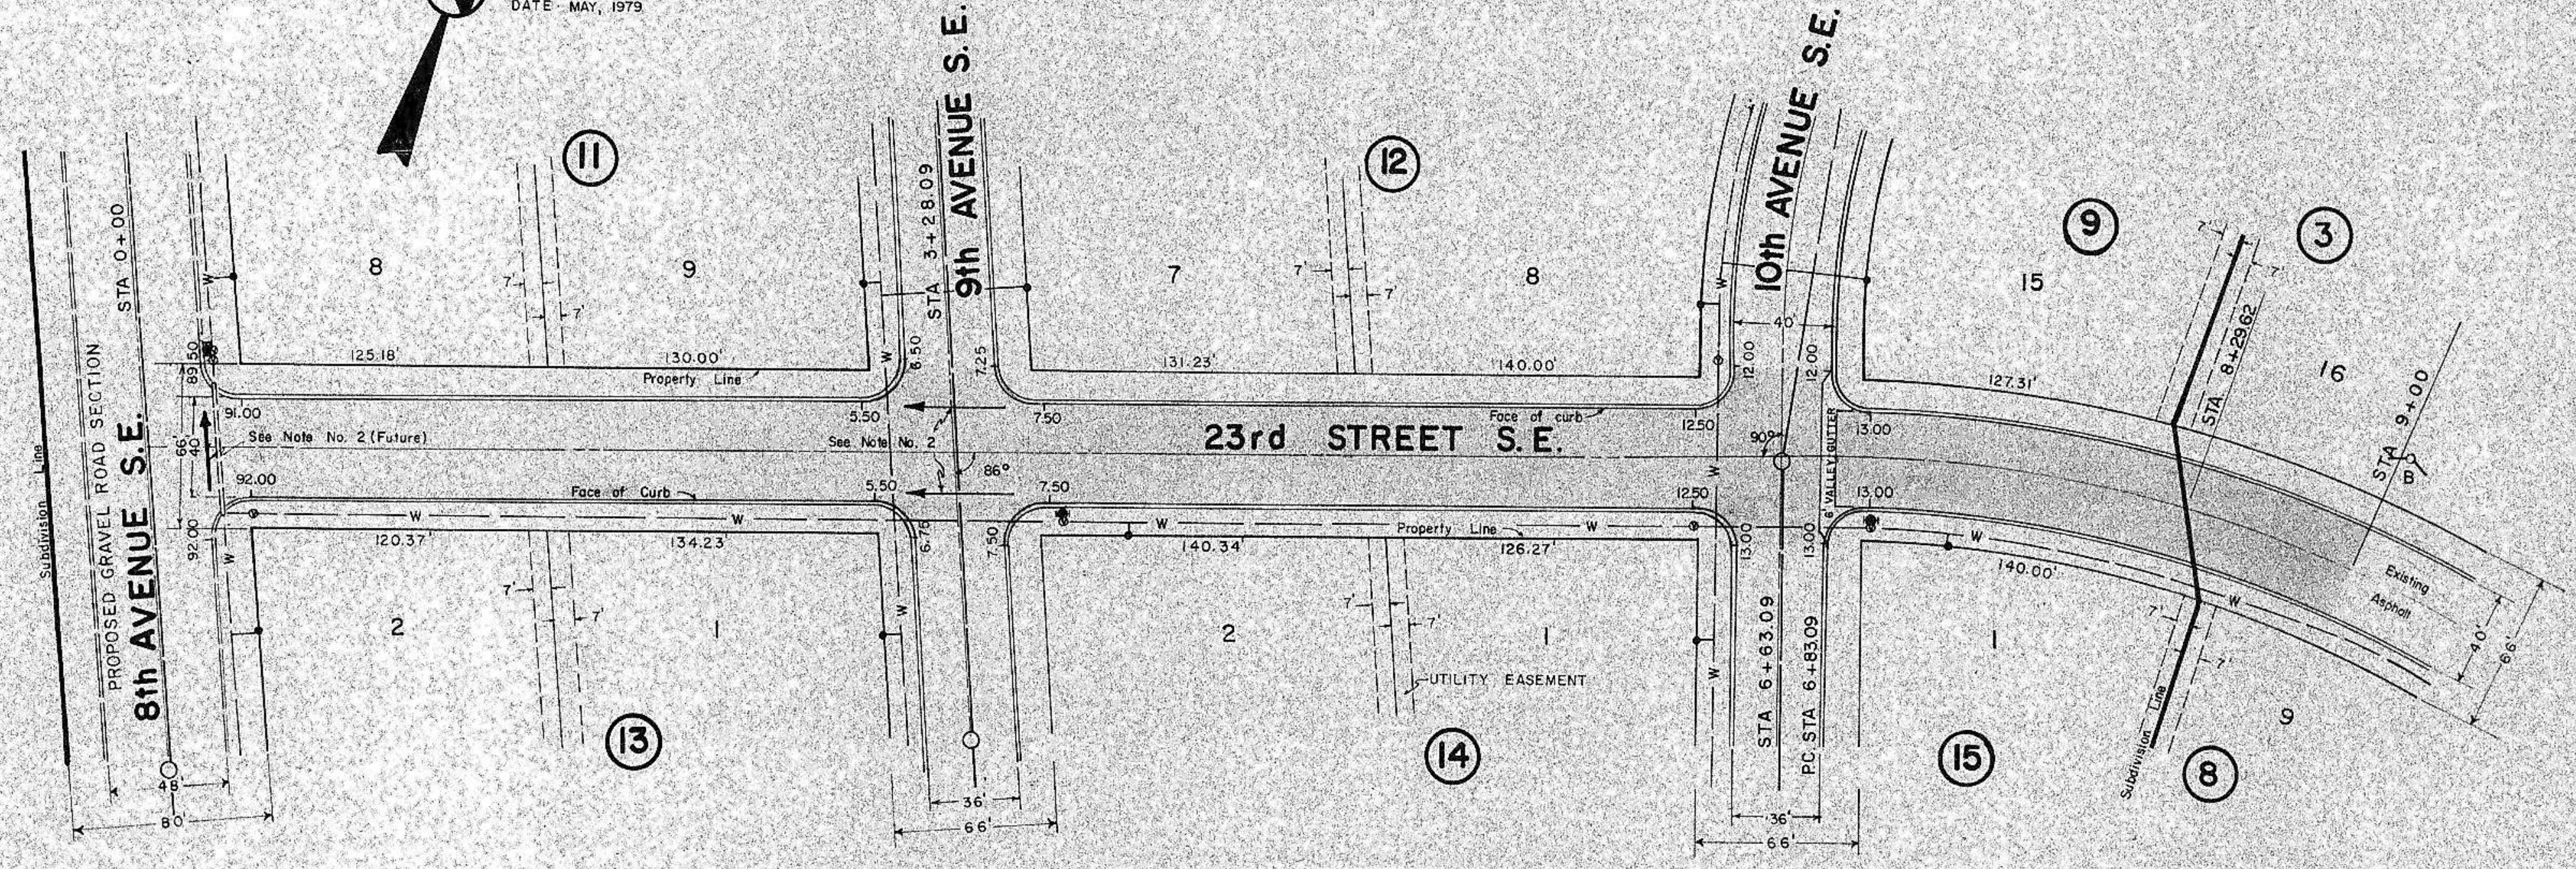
DATE MAY, 1979

9th AVENUE S.E.
STA 3+28.09
10th AVENUE S.E.
23rd STREET S.E.
8th AVENUE S.E.
PROPOSED GRAVEL ROAD SECTION
STA 0+00
Subdivision Line

11
12
9
3
13
14
15
8

8
9
7
8
15
16
2
1
2
1
1
9

7'
7'
7'
7'
7'
7'
7'
7'
7'
7'

125.18'
130.00'
131.23'
140.00'
127.31'
120.37'
134.23'
140.34'
126.27'
140.00'

Property Line
Property Line
Face of curb
Face of Curb
See Note No. 2 (Future)
See Note No. 2
86°
90°
6' VALLEY GUTTER
UTILITY EASEMENT
Existing Asphalt

89.50
91.00
92.00
92.00
66'
40'
8.50
5.50
5.50
6.75
7.25
7.50
7.50
7.50
12.00
12.00
12.50
12.50
13.00
13.00
13.00
13.00
40'

STA 8+29.62
STA 9+00
B
STA 6+63.09
PC STA 6+83.09
Subdivision Line

W
W
W
W
W
W
W
W
W
W
W
W
W
W

48'
80'
36'
66'
36'
66'
40'
66'